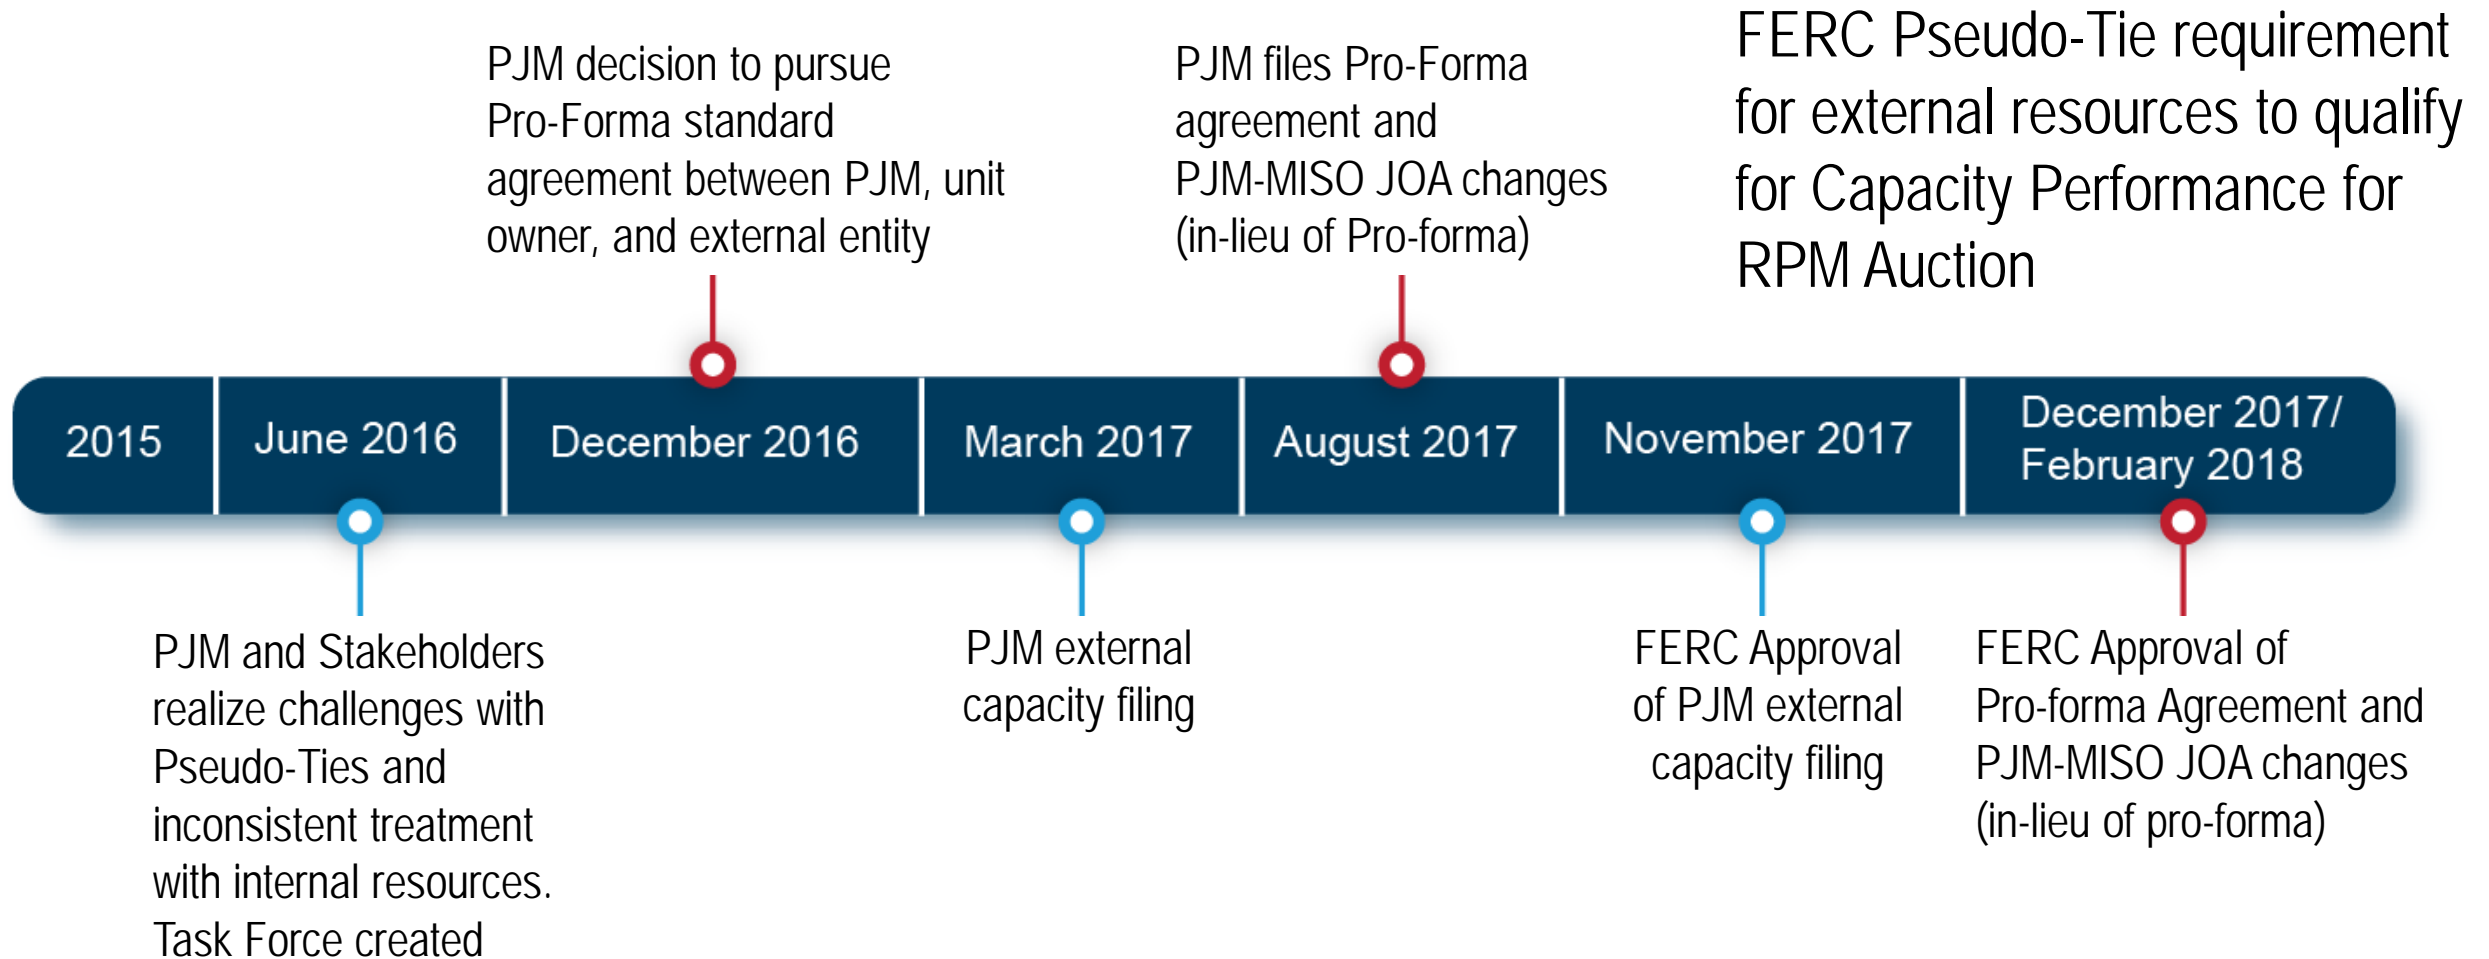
FERC Pseudo-Tie requirement for external resources to qualify for Capacity Performance for RPM Auction

PJM decision to pursue Pro-Forma standard agreement between PJM, unit owner, and external entity

PJM files Pro-Forma agreement and PJM-MISO JOA changes (in-lieu of Pro-forma)

2015

June 2016

December 2016

March 2017

August 2017

November 2017

December 2017/ February 2018

PJM and Stakeholders realize challenges with Pseudo-Ties and inconsistent treatment with internal resources. Task Force created

PJM external capacity filing

FERC Approval of PJM external capacity filing

FERC Approval of Pro-forma Agreement and PJM-MISO JOA changes (in-lieu of pro-forma)